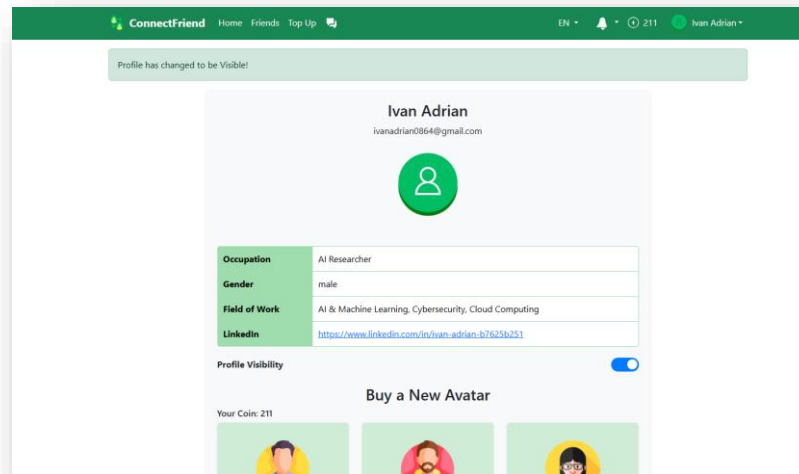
ConnectFriend Home Friends Top Up EN 211 Ivan Adrian

Profile has changed to be Visible!

Ivan Adrian

ivanadrian0864@gmail.com

| Occupation | AI Researcher |
|---|---|
| Gender | male |
| Field of Work | AI & Machine Learning, Cybersecurity, Cloud Computing |
| LinkedIn | https://www.linkedin.com/in/ivan-adrian-b7625b251 |

Profile Visibility

Buy a New Avatar

Your Coin: 211